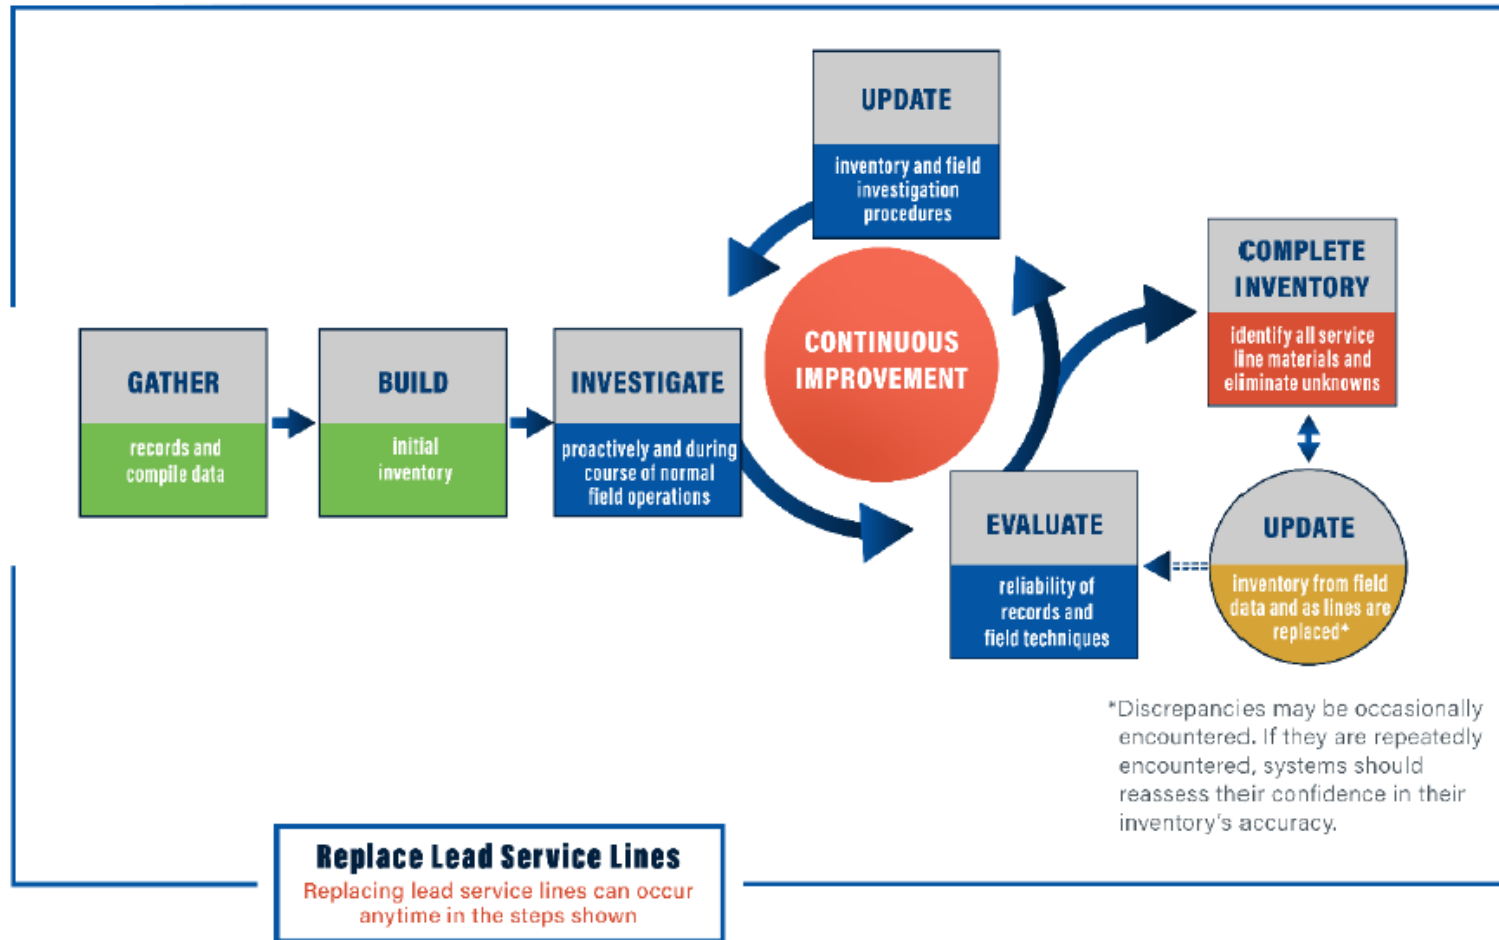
UPDATE
inventory and field investigation procedures

GATHER
records and compile data

BUILD
initial inventory

INVESTIGATE
proactively and during course of normal field operations

CONTINUOUS IMPROVEMENT

COMPLETE INVENTORY
identify all service line materials and eliminate unknowns

EVALUATE
reliability of records and field techniques

UPDATE
inventory from field data and as lines are replaced*

*Discrepancies may be occasionally encountered. If they are repeatedly encountered, systems should reassess their confidence in their inventory's accuracy.

Replace Lead Service Lines
Replacing lead service lines can occur anytime in the steps shown